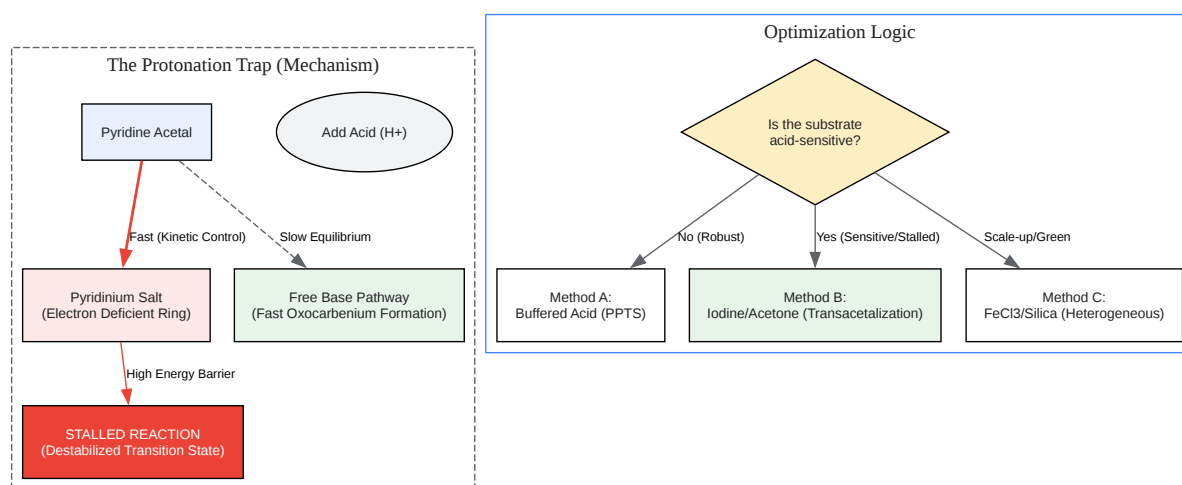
The Protonation Trap (Mechanism)

Pyridine Acetal

Add Acid (H+)

Fast (Kinetic Control)

Slow Equilibrium

Pyridinium Salt
(Electron Deficient Ring)

Free Base Pathway
(Fast Oxocarbenium Formation)

High Energy Barrier

STALLED REACTION
(Destabilized Transition State)

Optimization Logic

Is the substrate acid-sensitive?

No (Robust)

Yes (Sensitive/Stalled)

Scale-up/Green

Method A:
Buffered Acid (PPTS)

Method B:
Iodine/Acetone (Transacetalization)

Method C:
FeCl3/Silica (Heterogeneous)